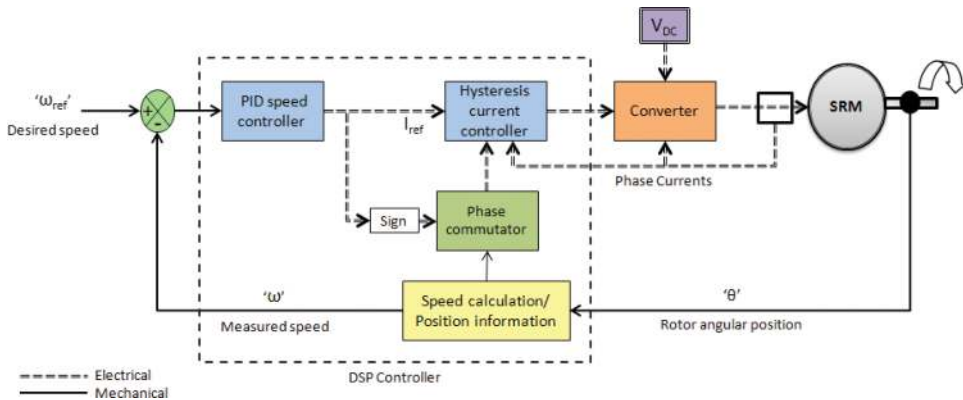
$V_{DC}$

'$\omega_{ref}$'
Desired speed

+
-

PID speed controller

$I_{ref}$

Hysteresis current controller

Converter

SRM

Phase Currents

Sign

Phase commutator

'ω'
Measured speed

Speed calculation/ Position information

'θ'
Rotor angular position

DSP Controller

Electrical
Mechanical